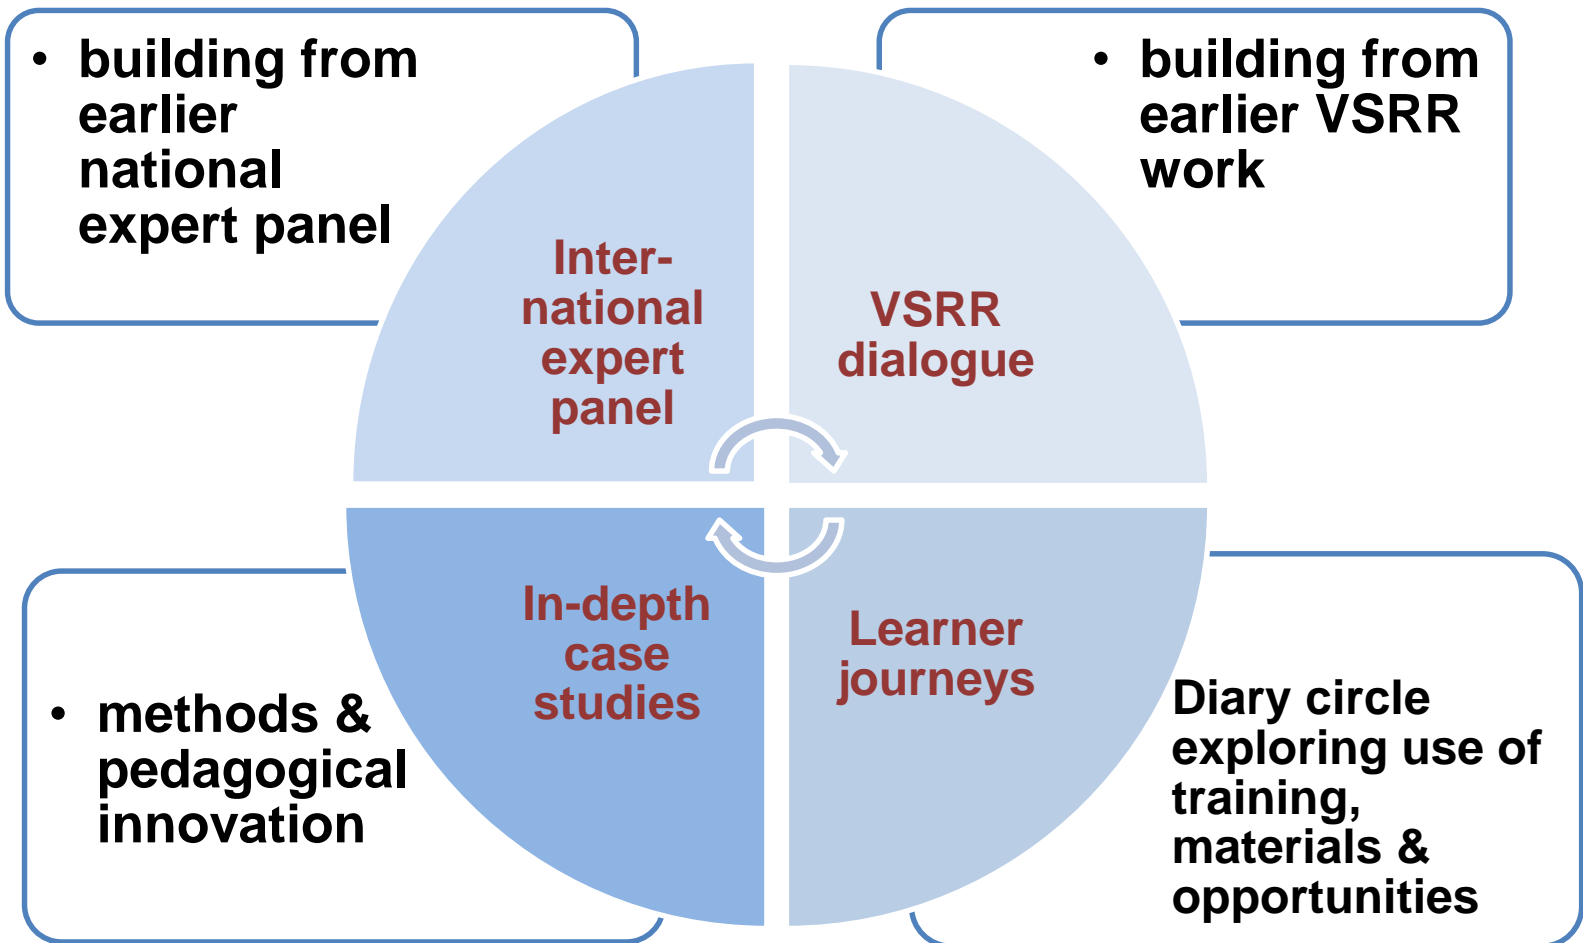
• building from earlier national expert panel

• building from earlier VSRR work

Inter-national expert panel

VSRR dialogue

In-depth case studies

Learner journeys

• methods & pedagogical innovation

Diary circle exploring use of training, materials & opportunities